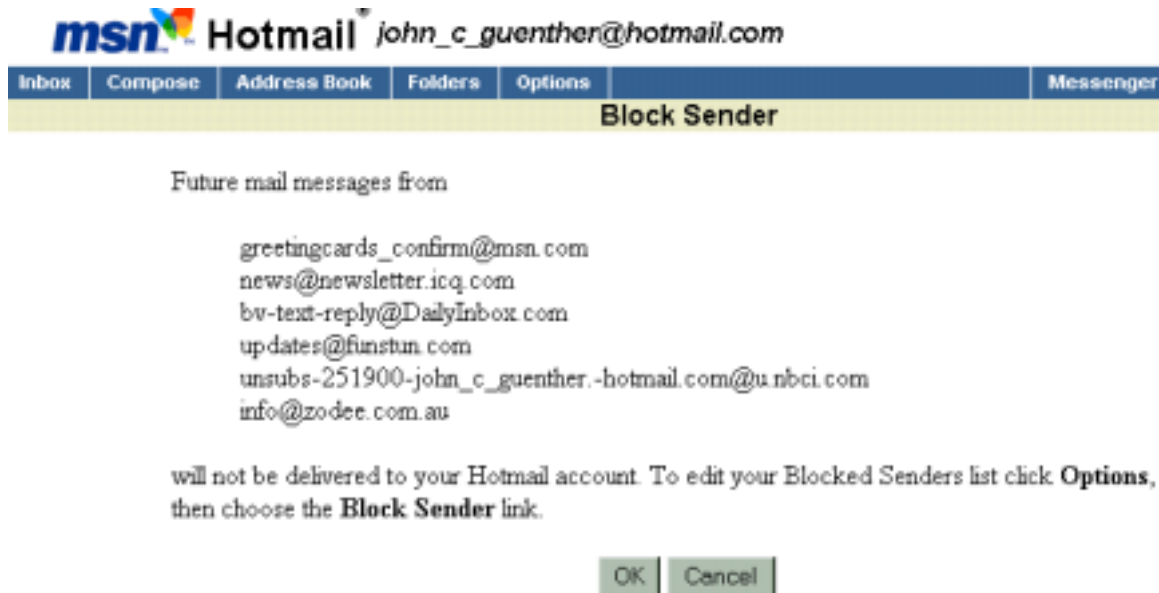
msn Hotmail john_c_guenther@hotmail.com

Inbox | Compose | Address Book | Folders | Options | Messenger

Block Sender

Future mail messages from

greetingcards_confirm@msn.com
news@newsletter.icq.com
bv-text-reply@DailyInbox.com
updates@funstun.com
unsubs-251900-john_c_guenther.-hotmail.com@u.nbci.com
info@zodee.com.au

will not be delivered to your Hotmail account. To edit your Blocked Senders list click **Options**, then choose the **Block Sender** link.

OK Cancel